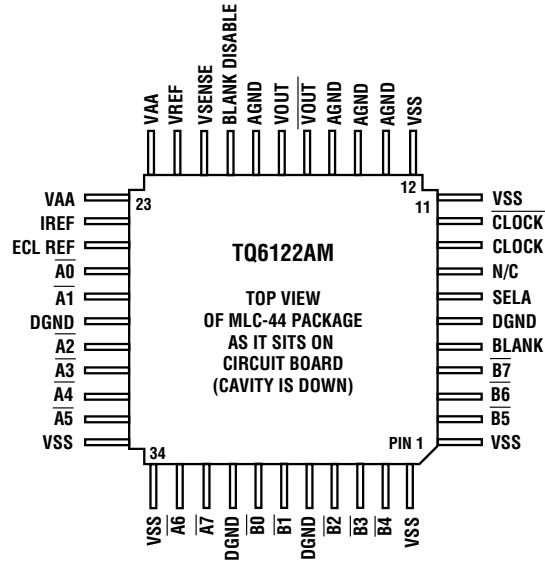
VAA
VREF
VSENSE
BLANK DISABLE
AGND
VOUT
$\overline{\text{VOUT}}$
AGND
AGND
AGND
VSS

VAA
IREF
ECL REF
$\overline{\text{A0}}$
$\overline{\text{A1}}$
DGND
$\overline{\text{A2}}$
$\overline{\text{A3}}$
$\overline{\text{A4}}$
$\overline{\text{A5}}$
VSS

23
12
11
34

TQ6122AM

TOP VIEW OF MLC-44 PACKAGE AS IT SITS ON CIRCUIT BOARD (CAVITY IS DOWN)

PIN 1

VSS
$\overline{\text{CLOCK}}$
CLOCK
N/C
SELA
DGND
$\overline{\text{BLANK}}$
$\overline{\text{B7}}$
$\overline{\text{B6}}$
$\overline{\text{B5}}$
VSS

VSS
$\overline{\text{A6}}$
$\overline{\text{A7}}$
DGND
$\overline{\text{B0}}$
$\overline{\text{B1}}$
DGND
$\overline{\text{B2}}$
$\overline{\text{B3}}$
$\overline{\text{B4}}$
VSS